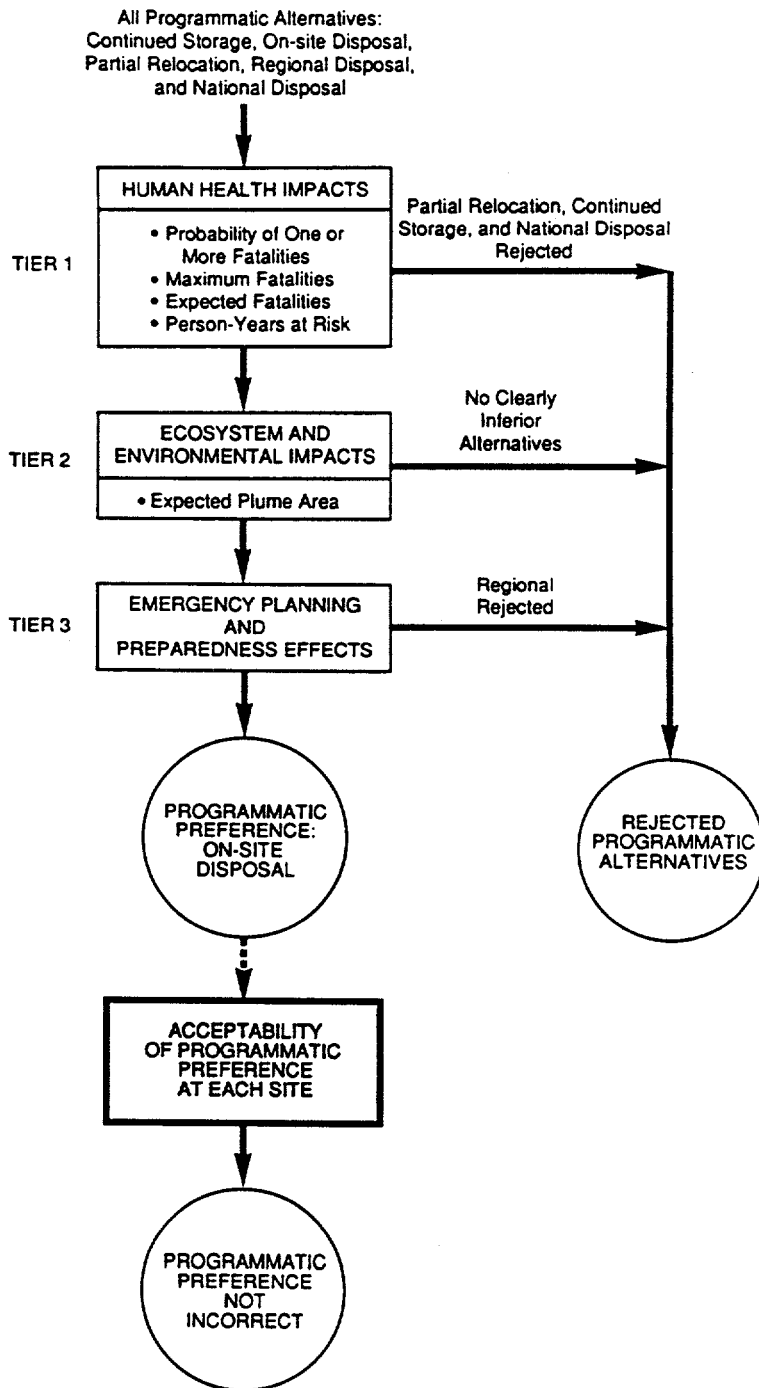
All Programmatic Alternatives: Continued Storage, On-site Disposal, Partial Relocation, Regional Disposal, and National Disposal

HUMAN HEALTH IMPACTS

• Probability of One or More Fatalities
• Maximum Fatalities
• Expected Fatalities
• Person-Years at Risk

TIER 1

Partial Relocation, Continued Storage, and National Disposal Rejected

TIER 2

ECOSYSTEM AND ENVIRONMENTAL IMPACTS

• Expected Plume Area

No Clearly Inferior Alternatives

TIER 3

EMERGENCY PLANNING AND PREPAREDNESS EFFECTS

Regional Rejected

PROGRAMMATIC PREFERENCE: ON-SITE DISPOSAL

REJECTED PROGRAMMATIC ALTERNATIVES

ACCEPTABILITY OF PROGRAMMATIC PREFERENCE AT EACH SITE

PROGRAMMATIC PREFERENCE NOT INCORRECT